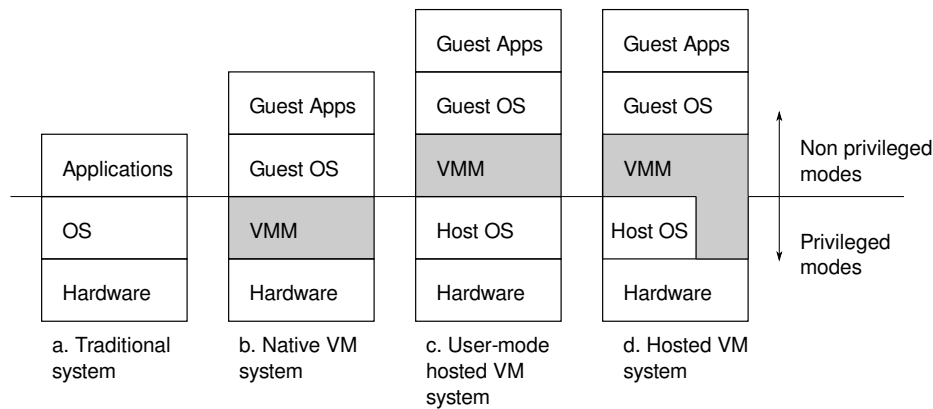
Applications
OS
Hardware

a. Traditional system

Guest Apps
Guest OS
VMM
Hardware

b. Native VM system

Guest Apps
Guest OS
VMM
Host OS
Hardware

c. User-mode hosted VM system

Guest Apps
Guest OS
VMM
Host OS
Hardware

d. Hosted VM system

Non privileged modes

Privileged modes